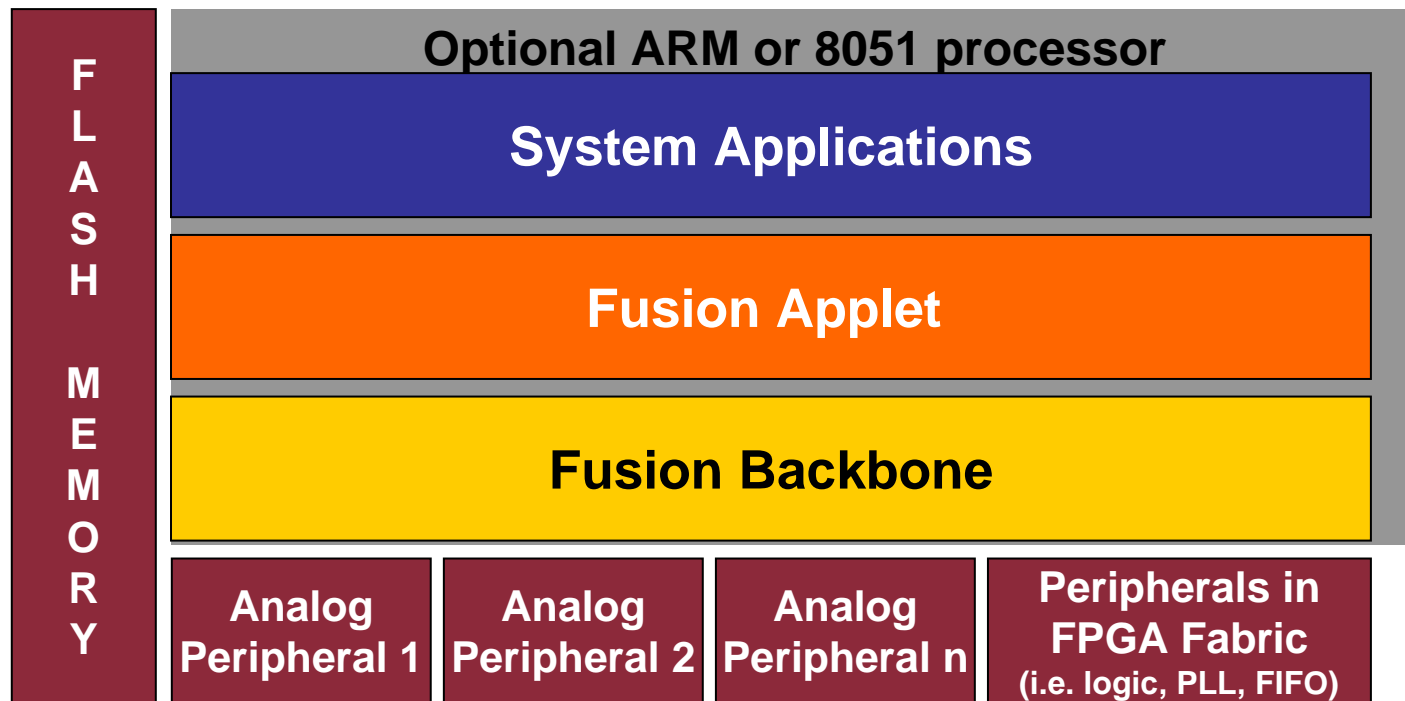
FLASH MEMORY

Optional ARM or 8051 processor

System Applications

Fusion Applet

Fusion Backbone

Analog Peripheral 1

Analog Peripheral 2

Analog Peripheral n

Peripherals in FPGA Fabric (i.e. logic, PLL, FIFO)